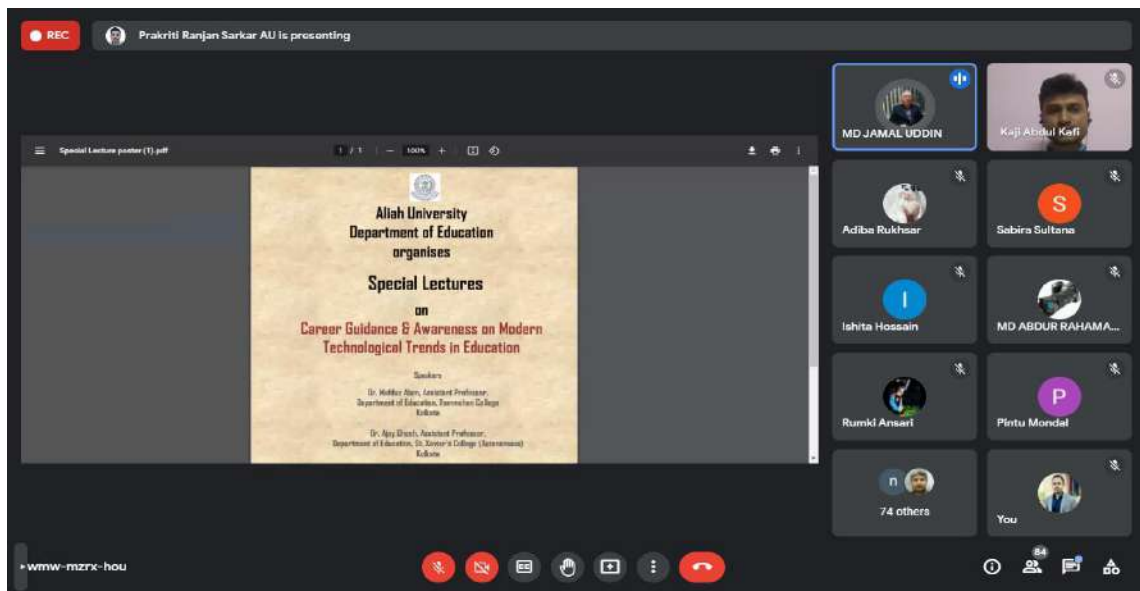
REC

Prakriti Ranjan Sarkar AU is presenting

Special Lecture poster (1).pdf

1 / 1 — 100% +

Aliah University
Department of Education
organises

Special Lectures

on

Career Guidance & Awareness on Modern Technological Trends in Education

Speakers

Dr. Mahbur Alam, Assistant Professor, Department of Education, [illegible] College Kolkata

Dr. Ajay Ghosh, Assistant Professor, Department of Education, St. Xavier's College (Autonomous) Kolkata

MD JAMAL UDDIN

Kaji Abdul Kafi

Adiba Rukhsar

S
Sabira Sultana

I
Ishita Hossain

MD ABDUR RAHAMA...

Rumki Ansari

P
Pintu Mondal

n
74 others

You

wmw-mzrx-hou

84